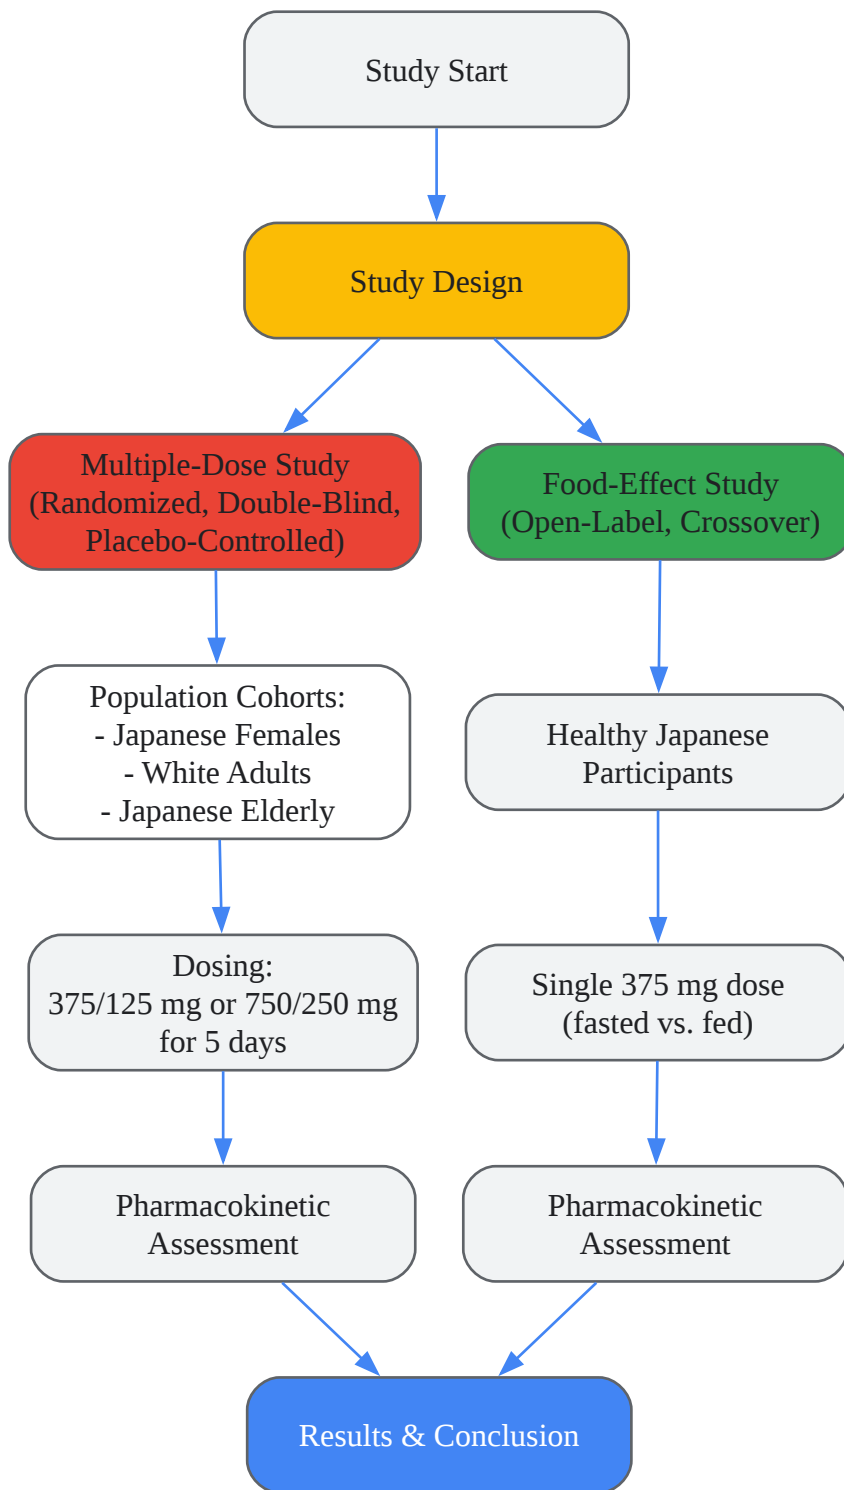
Study Start

Study Design

Multiple-Dose Study
(Randomized, Double-Blind,
Placebo-Controlled)

Food-Effect Study
(Open-Label, Crossover)

Population Cohorts:
- Japanese Females
- White Adults
- Japanese Elderly

Healthy Japanese
Participants

Dosing:
375/125 mg or 750/250 mg
for 5 days

Single 375 mg dose
(fasted vs. fed)

Pharmacokinetic
Assessment

Pharmacokinetic
Assessment

Results & Conclusion